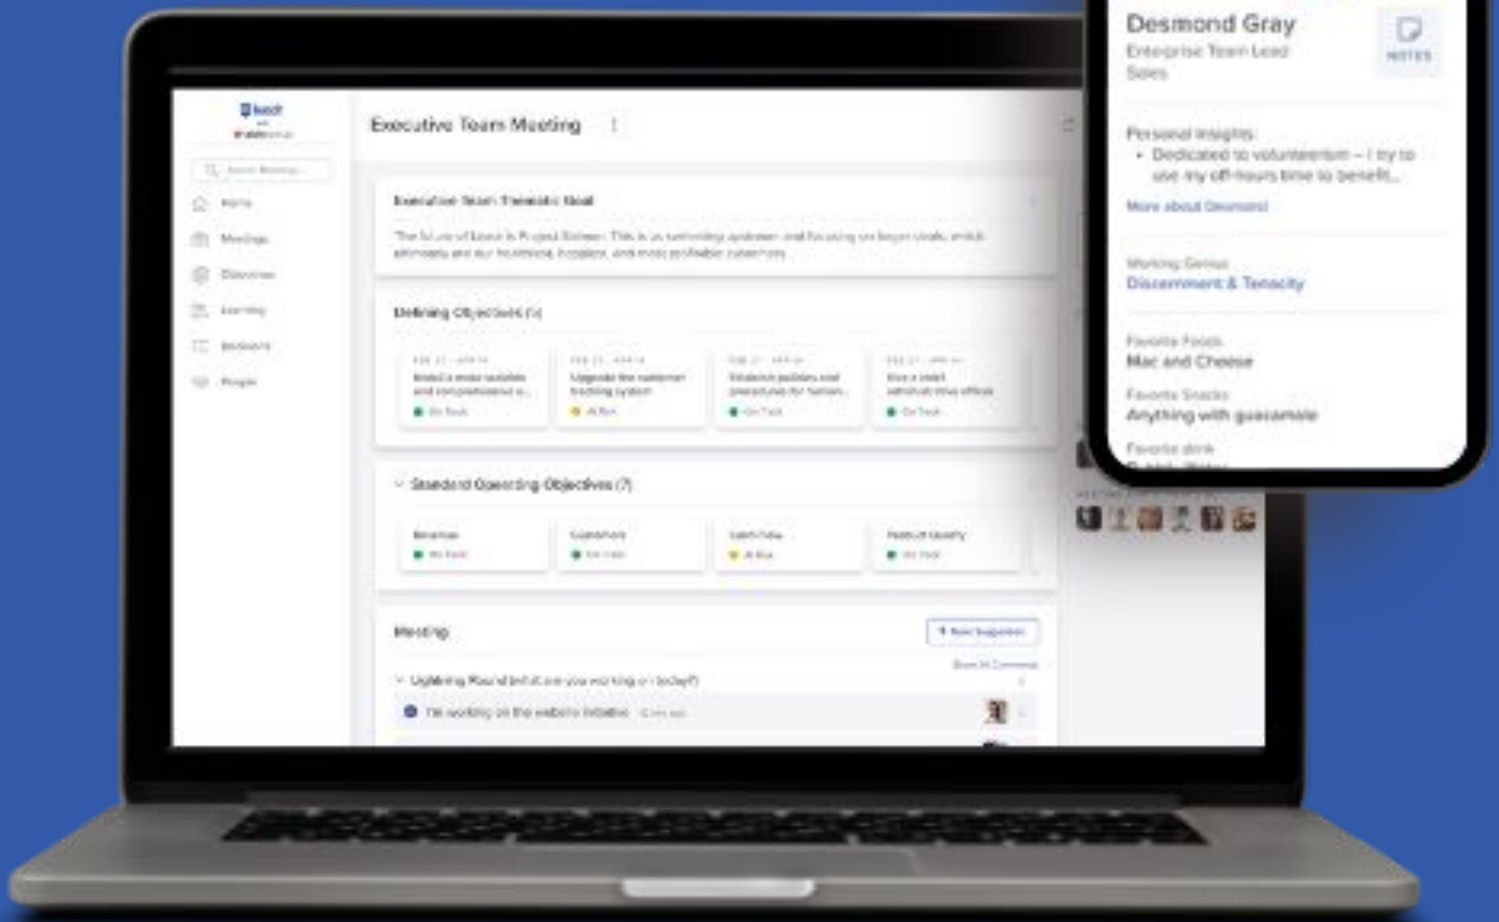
Desmond Gray
Enterprise Team Lead
Sales

NOTES

Personal Insights
• Dedicated to volunteerism – I try to use my off-hours time to benefit...

More about Desmond

Working Genius
Discernment & Tenacity

Favorite Foods
Mac and Cheese

Favorite Snacks
Anything with guacamole

Favorite drink
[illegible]

Executive Team Meeting

Executive Team Thematic Goal

The future of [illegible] is Project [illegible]. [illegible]

Defining Objectives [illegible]

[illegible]

Standard Operating Objectives (7)

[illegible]

Meeting

Lightning Round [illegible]

I'm working on the website initiative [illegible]

Home
Meetings
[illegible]
Learning
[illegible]
People